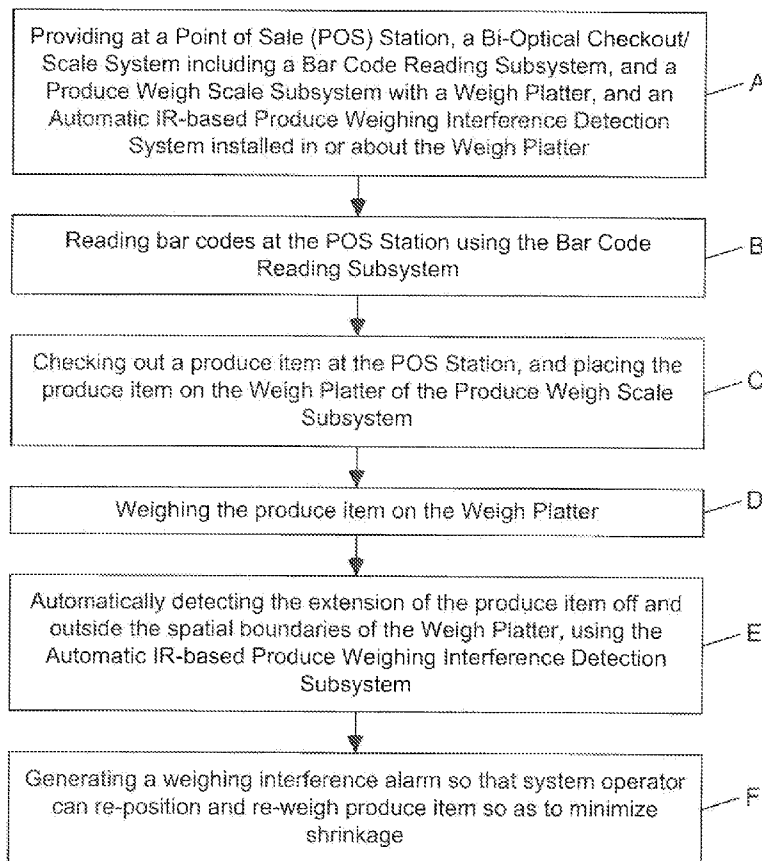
Providing at a Point of Sale (POS) Station, a Bi-Optical Checkout/ Scale System including a Bar Code Reading Subsystem, and a Produce Weigh Scale Subsystem with a Weigh Platter, and an Automatic IR-based Produce Weighing Interference Detection System installed in or about the Weigh Platter

A

Reading bar codes at the POS Station using the Bar Code Reading Subsystem

B

Checking out a produce item at the POS Station, and placing the produce item on the Weigh Platter of the Produce Weigh Scale Subsystem

C

Weighing the produce item on the Weigh Platter

D

Automatically detecting the extension of the produce item off and outside the spatial boundaries of the Weigh Platter, using the Automatic IR-based Produce Weighing Interference Detection Subsystem

E

Generating a weighing interference alarm so that system operator can re-position and re-weigh produce item so as to minimize shrinkage

F